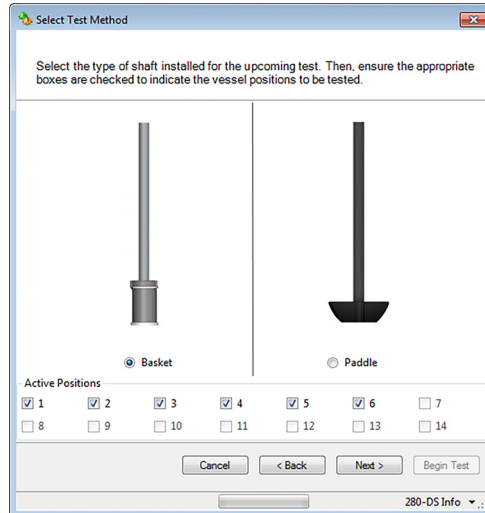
Select Test Method

Select the type of shaft installed for the upcoming test. Then, ensure the appropriate boxes are checked to indicate the vessel positions to be tested.

Basket

Paddle

Active Positions

1 2 3 4 5 6 7
8 9 10 11 12 13 14

Cancel
< Back
Next >
Begin Test

280-DS Info